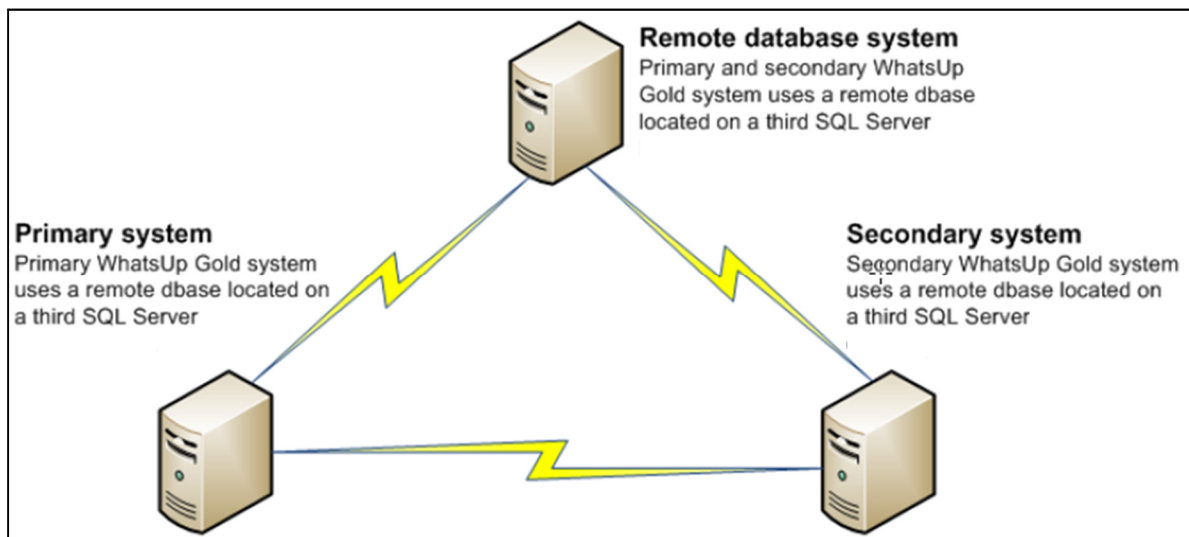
Remote database system
Primary and secondary WhatsUp Gold system uses a remote dbase located on a third SQL Server

Primary system
Primary WhatsUp Gold system uses a remote dbase located on a third SQL Server

Secondary system
Secondary WhatsUp Gold system uses a remote dbase located on a third SQL Server